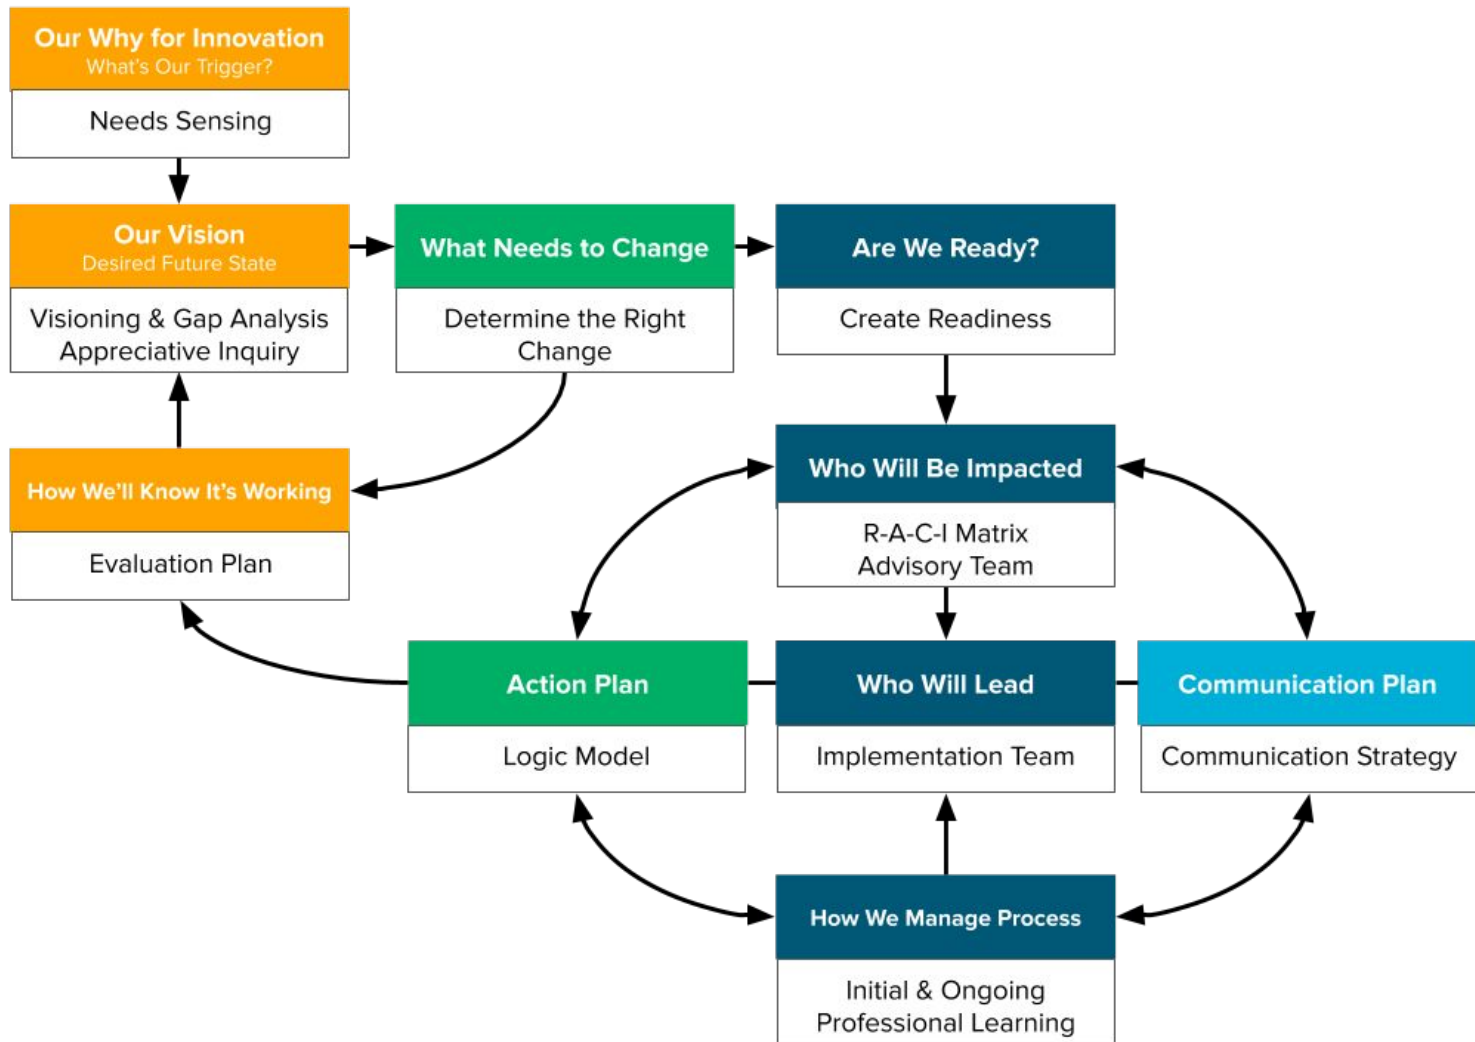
Our Why for Innovation
What's Our Trigger?

Needs Sensing

Our Vision
Desired Future State

Visioning & Gap Analysis
Appreciative Inquiry

What Needs to Change

Determine the Right Change

Are We Ready?

Create Readiness

How We'll Know It's Working

Evaluation Plan

Who Will Be Impacted

R-A-C-I Matrix
Advisory Team

Action Plan

Logic Model

Who Will Lead

Implementation Team

Communication Plan

Communication Strategy

How We Manage Process

Initial & Ongoing
Professional Learning